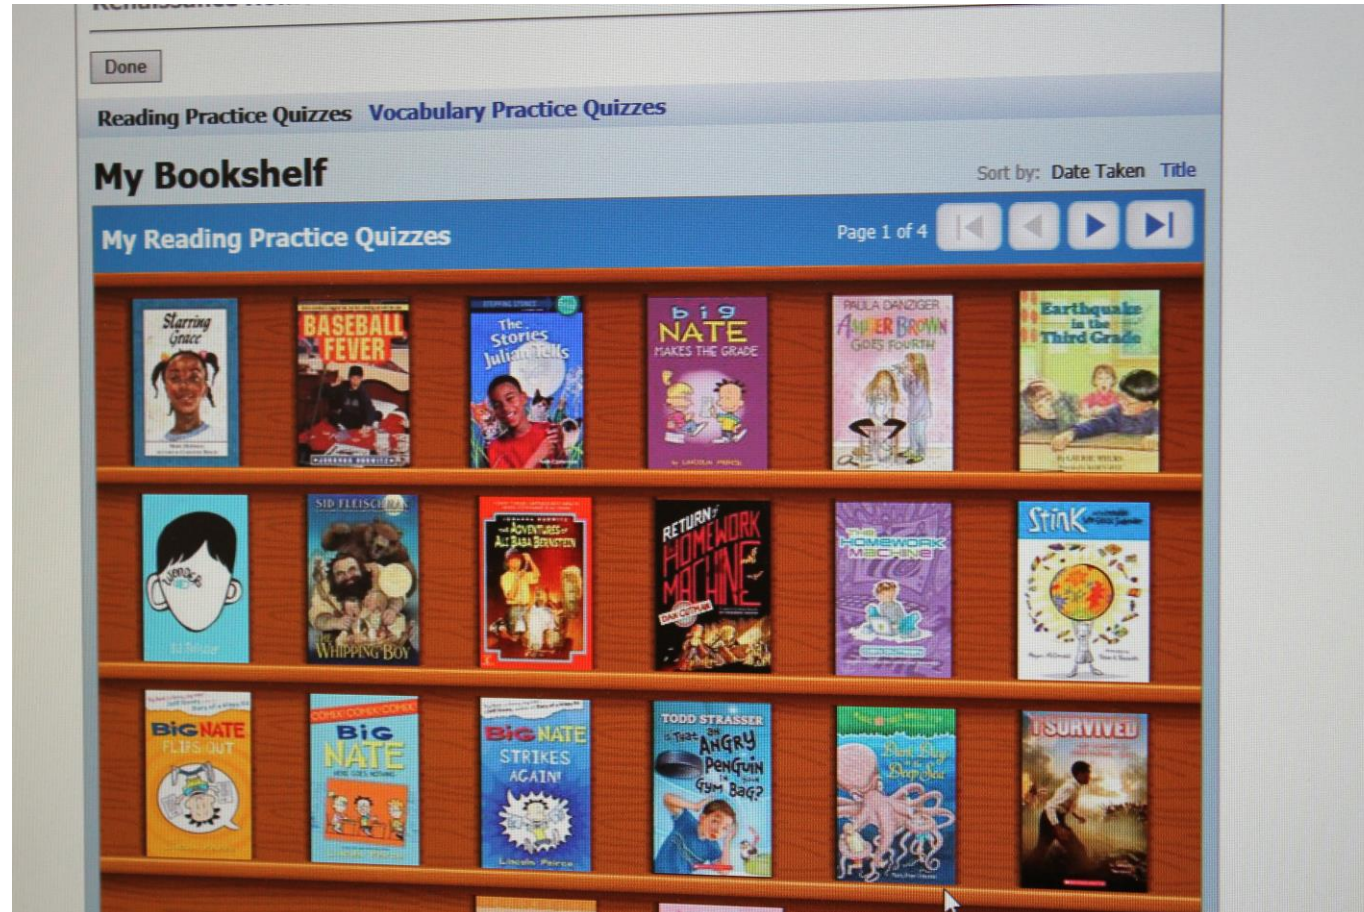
Done

Reading Practice Quizzes Vocabulary Practice Quizzes

My Bookshelf

Sort by: Date Taken Title

My Reading Practice Quizzes

Page 1 of 4

Starring Grace

BASEBALL FEVER

The Stories Julian Tells

big NATE MAKES THE GRADE

PAULA DANZIGER AMBER BROWN GOES FOURTH

Earthquake in the Third Grade

WONDER

SID FLEISCHMAN THE WHIPPING BOY

The Adventures of Ali Baba Bernstein

RETURN of the HOMEWORK MACHINE

THE HOMEWORK MACHINE

Stink

BIG NATE FLIPS OUT

BIG NATE

BIG NATE STRIKES AGAIN!

TODD STRASSER Is That an ANGRY PENGUIN in Your Gym Bag?

Dont Sleep in the Deep Sea

I SURVIVED